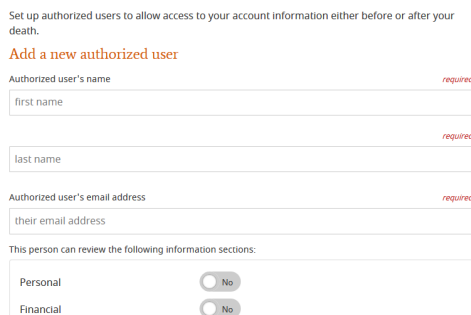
Set up authorized users to allow access to your account information either before or after your death.

Add a new authorized user

Authorized user's name

required

first name

required

last name

Authorized user's email address

required

their email address

This person can review the following information sections:

Personal

No

Financial

No